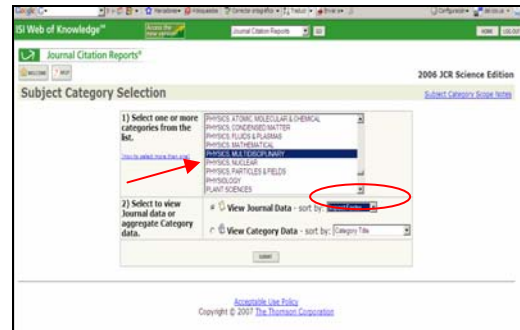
Google

Marcadores

Bloqueados

Configuración

ISI Web of Knowledge℠

Journal Citation Reports

HOME LOG OUT

Journal Citation Reports®

WELCOME ? HELP

2006 JCR Science Edition

Subject Category Selection

Subject Category Scope Notes

1) Select one or more categories from the list.

How to select more than one

PHYSICS, ATOMIC, MOLECULAR & CHEMICAL
PHYSICS, CONDENSED MATTER
PHYSICS, FLUIDS & PLASMAS
PHYSICS, MATHEMATICAL
PHYSICS, MULTIDISCIPLINARY
PHYSICS, NUCLEAR
PHYSICS, PARTICLES & FIELDS
PHYSIOLOGY
PLANT SCIENCES

2) Select to view Journal data or aggregate Category data.

View Journal Data - sort by: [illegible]

View Category Data - sort by: Category Title

SUBMIT

Acceptable Use Policy
Copyright © 2007 The Thomson Corporation